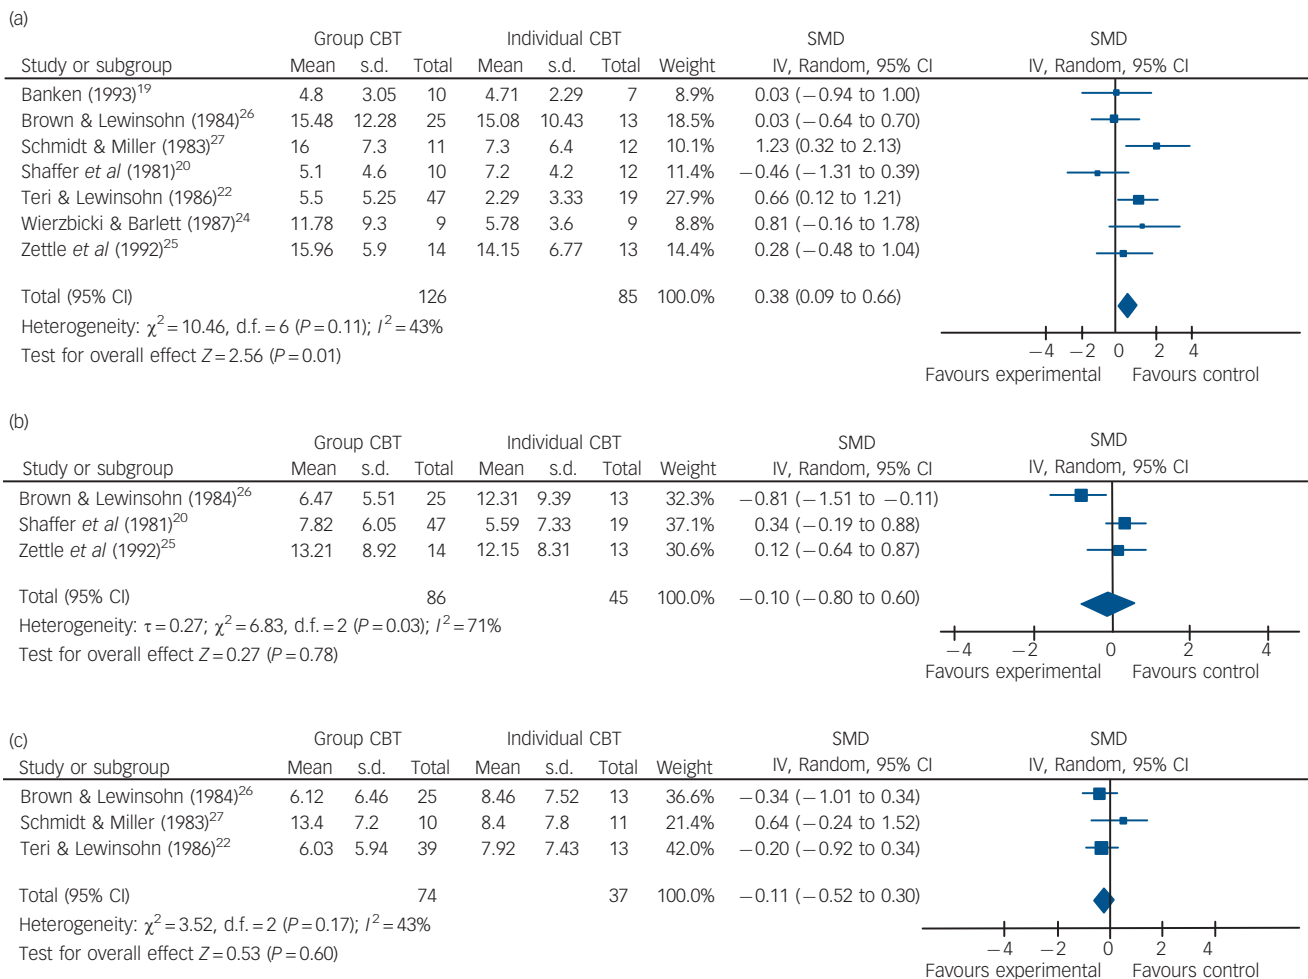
(a)

| Study or subgroup | Group CBT Mean | Group CBT s.d. | Group CBT Total | Individual CBT Mean | Individual CBT s.d. | Individual CBT Total | Weight | SMD IV, Random, 95% CI |
|---|---|---|---|---|---|---|---|---|
| Banken (1993)$^{19}$ | 4.8 | 3.05 | 10 | 4.71 | 2.29 | 7 | 8.9% | 0.03 (−0.94 to 1.00) |
| Brown & Lewinsohn (1984)$^{26}$ | 15.48 | 12.28 | 25 | 15.08 | 10.43 | 13 | 18.5% | 0.03 (−0.64 to 0.70) |
| Schmidt & Miller (1983)$^{27}$ | 16 | 7.3 | 11 | 7.3 | 6.4 | 12 | 10.1% | 1.23 (0.32 to 2.13) |
| Shaffer *et al* (1981)$^{20}$ | 5.1 | 4.6 | 10 | 7.2 | 4.2 | 12 | 11.4% | −0.46 (−1.31 to 0.39) |
| Teri & Lewinsohn (1986)$^{22}$ | 5.5 | 5.25 | 47 | 2.29 | 3.33 | 19 | 27.9% | 0.66 (0.12 to 1.21) |
| Wierzbicki & Barlett (1987)$^{24}$ | 11.78 | 9.3 | 9 | 5.78 | 3.6 | 9 | 8.8% | 0.81 (−0.16 to 1.78) |
| Zettle *et al* (1992)$^{25}$ | 15.96 | 5.9 | 14 | 14.15 | 6.77 | 13 | 14.4% | 0.28 (−0.48 to 1.04) |
| Total (95% CI) | | | 126 | | | 85 | 100.0% | 0.38 (0.09 to 0.66) |

Heterogeneity: $\chi^2 = 10.46$, d.f. = 6 ($P = 0.11$); $I^2 = 43\%$
Test for overall effect $Z = 2.56$ ($P = 0.01$)

SMD
IV, Random, 95% CI
−4 −2 0 2 4
Favours experimental Favours control

(b)

| Study or subgroup | Group CBT Mean | Group CBT s.d. | Group CBT Total | Individual CBT Mean | Individual CBT s.d. | Individual CBT Total | Weight | SMD IV, Random, 95% CI |
|---|---|---|---|---|---|---|---|---|
| Brown & Lewinsohn (1984)$^{26}$ | 6.47 | 5.51 | 25 | 12.31 | 9.39 | 13 | 32.3% | −0.81 (−1.51 to −0.11) |
| Shaffer *et al* (1981)$^{20}$ | 7.82 | 6.05 | 47 | 5.59 | 7.33 | 19 | 37.1% | 0.34 (−0.19 to 0.88) |
| Zettle *et al* (1992)$^{25}$ | 13.21 | 8.92 | 14 | 12.15 | 8.31 | 13 | 30.6% | 0.12 (−0.64 to 0.87) |
| Total (95% CI) | | | 86 | | | 45 | 100.0% | −0.10 (−0.80 to 0.60) |

Heterogeneity: $\tau = 0.27$; $\chi^2 = 6.83$, d.f. = 2 ($P = 0.03$); $I^2 = 71\%$
Test for overall effect $Z = 0.27$ ($P = 0.78$)

SMD
IV, Random, 95% CI
−4 −2 0 2 4
Favours experimental Favours control

(c)

| Study or subgroup | Group CBT Mean | Group CBT s.d. | Group CBT Total | Individual CBT Mean | Individual CBT s.d. | Individual CBT Total | Weight | SMD IV, Random, 95% CI |
|---|---|---|---|---|---|---|---|---|
| Brown & Lewinsohn (1984)$^{26}$ | 6.12 | 6.46 | 25 | 8.46 | 7.52 | 13 | 36.6% | −0.34 (−1.01 to 0.34) |
| Schmidt & Miller (1983)$^{27}$ | 13.4 | 7.2 | 10 | 8.4 | 7.8 | 11 | 21.4% | 0.64 (−0.24 to 1.52) |
| Teri & Lewinsohn (1986)$^{22}$ | 6.03 | 5.94 | 39 | 7.92 | 7.43 | 13 | 42.0% | −0.20 (−0.92 to 0.34) |
| Total (95% CI) | | | 74 | | | 37 | 100.0% | −0.11 (−0.52 to 0.30) |

Heterogeneity: $\chi^2 = 3.52$, d.f. = 2 ($P = 0.17$); $I^2 = 43\%$
Test for overall effect $Z = 0.53$ ($P = 0.60$)

SMD
IV, Random, 95% CI
−4 −2 0 2 4
Favours experimental Favours control